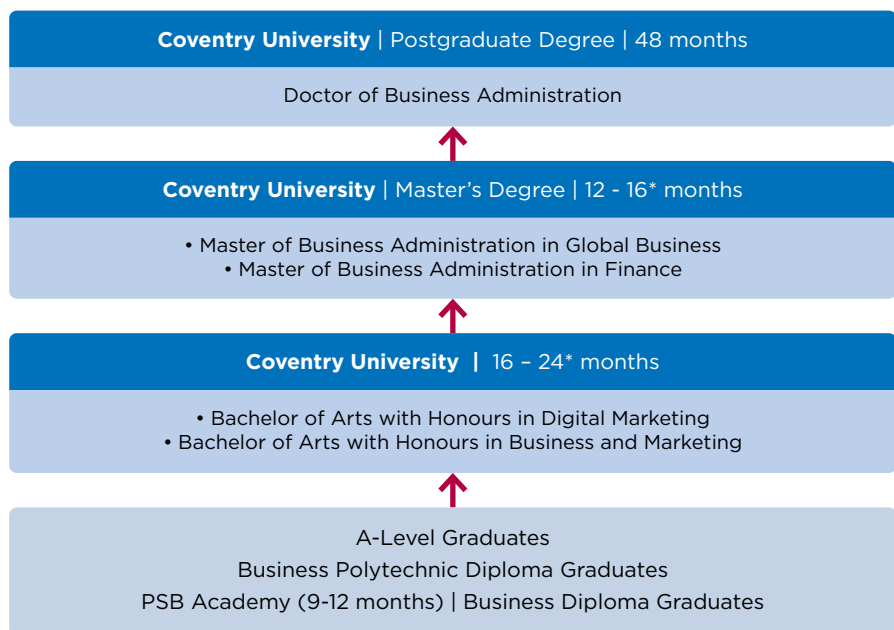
**Coventry University** | Postgraduate Degree | 48 months

Doctor of Business Administration

**Coventry University** | Master's Degree | 12 - 16* months

• Master of Business Administration in Global Business
• Master of Business Administration in Finance

**Coventry University** | 16 – 24* months

• Bachelor of Arts with Honours in Digital Marketing
• Bachelor of Arts with Honours in Business and Marketing

A-Level Graduates
Business Polytechnic Diploma Graduates
PSB Academy (9-12 months) | Business Diploma Graduates